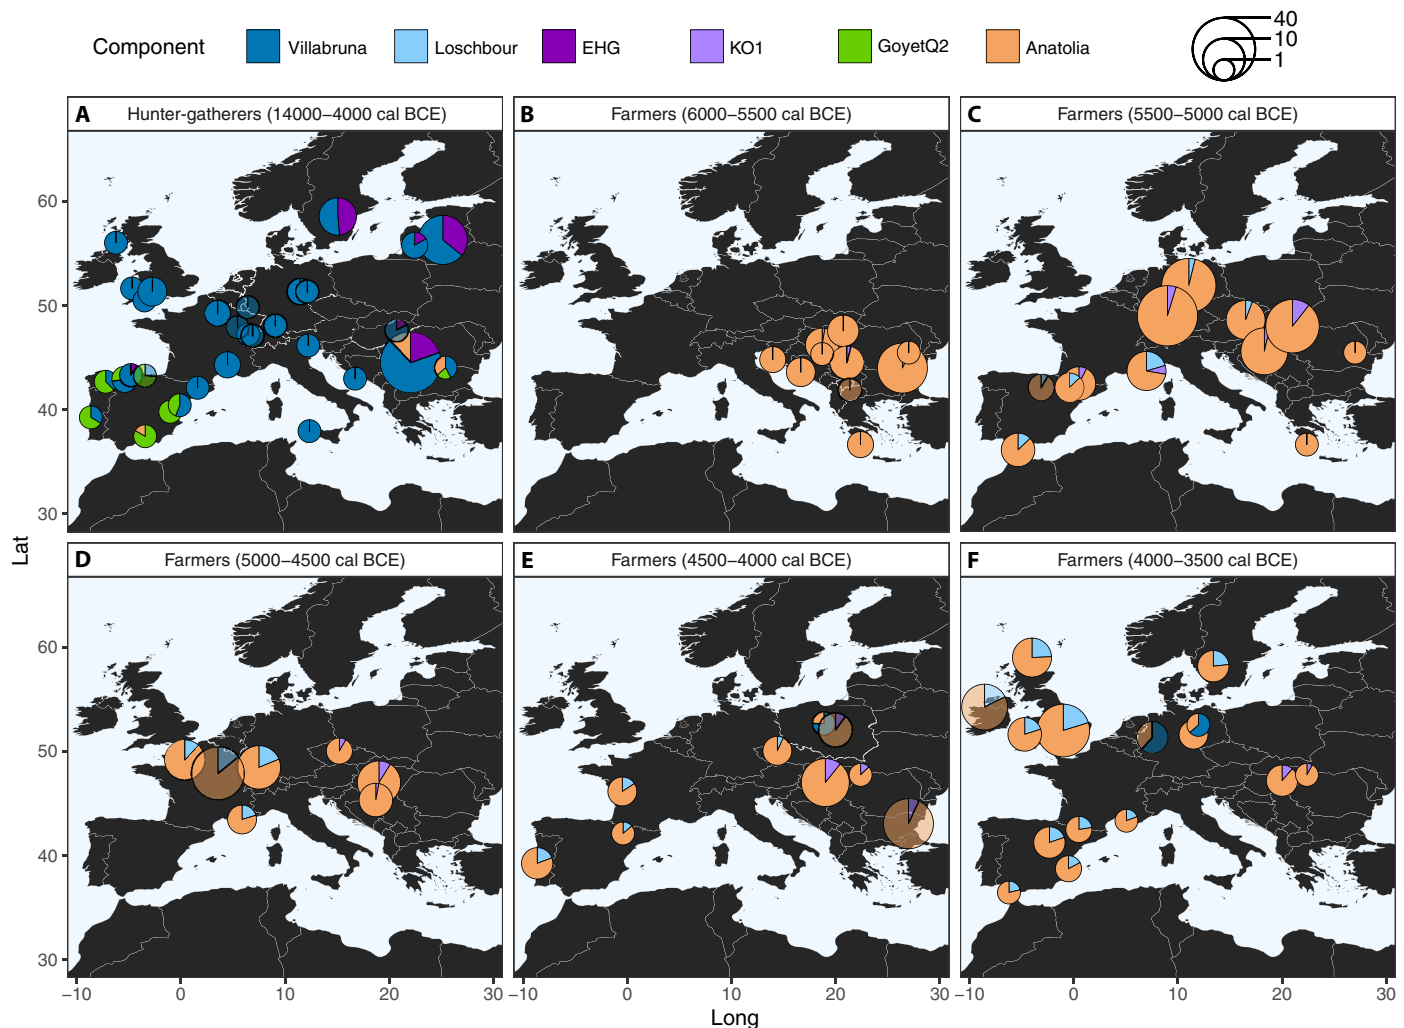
Component Villabruna Loschbour EHG KO1 GoyetQ2 Anatolia

40
10
1

A Hunter-gatherers (14000–4000 cal BCE)

B Farmers (6000–5500 cal BCE)

C Farmers (5500–5000 cal BCE)

D Farmers (5000–4500 cal BCE)

E Farmers (4500–4000 cal BCE)

F Farmers (4000–3500 cal BCE)

Lat

60
50
40
30

60
50
40
30

−10 0 10 20 30 −10 0 10 20 30 −10 0 10 20 30

Long